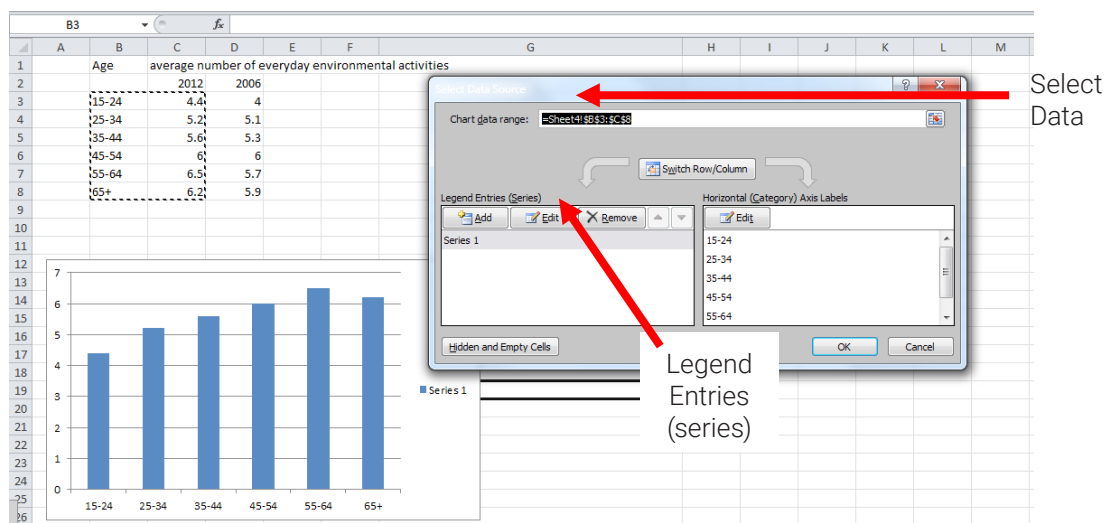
B3 $f_x$

| | A | B | C | D | E | F | G | H | I | J | K | L | M |
|---|---|---|---|---|---|---|---|---|---|---|---|---|---|
| 1 | | Age | average number of everyday environmental activities | | | | | | | | | | |
| 2 | | | 2012 | 2006 | | | | | | | | | |
| 3 | | 15-24 | 4.4 | 4 | | | | | | | | | |
| 4 | | 25-34 | 5.2 | 5.1 | | | | | | | | | |
| 5 | | 35-44 | 5.6 | 5.3 | | | | | | | | | |
| 6 | | 45-54 | 6 | 6 | | | | | | | | | |
| 7 | | 55-64 | 6.5 | 5.7 | | | | | | | | | |
| 8 | | 65+ | 6.2 | 5.9 | | | | | | | | | |
| 9 | | | | | | | | | | | | | |
| 10 | | | | | | | | | | | | | |
| 11 | | | | | | | | | | | | | |
| 12 | | | | | | | | | | | | | |
| 13 | | | | | | | | | | | | | |
| 14 | | | | | | | | | | | | | |
| 15 | | | | | | | | | | | | | |
| 16 | | | | | | | | | | | | | |
| 17 | | | | | | | | | | | | | |
| 18 | | | | | | | | | | | | | |
| 19 | | | | | | | | | | | | | |
| 20 | | | | | | | | | | | | | |
| 21 | | | | | | | | | | | | | |
| 22 | | | | | | | | | | | | | |
| 23 | | | | | | | | | | | | | |
| 24 | | | | | | | | | | | | | |
| 25 | | | | | | | | | | | | | |
| 26 | | | | | | | | | | | | | |

7
6
5
4
3
2
1
0
15-24 25-34 35-44 45-54 55-64 65+
Series 1

Select Data Source
? ×
Chart data range: =Sheet4!$B$3:$C$8
Switch Row/Column
Legend Entries (Series)
Add Edit Remove
Series 1
Horizontal (Category) Axis Labels
Edit
15-24
25-34
35-44
45-54
55-64
Hidden and Empty Cells
OK Cancel

Select Data

Legend Entries (series)